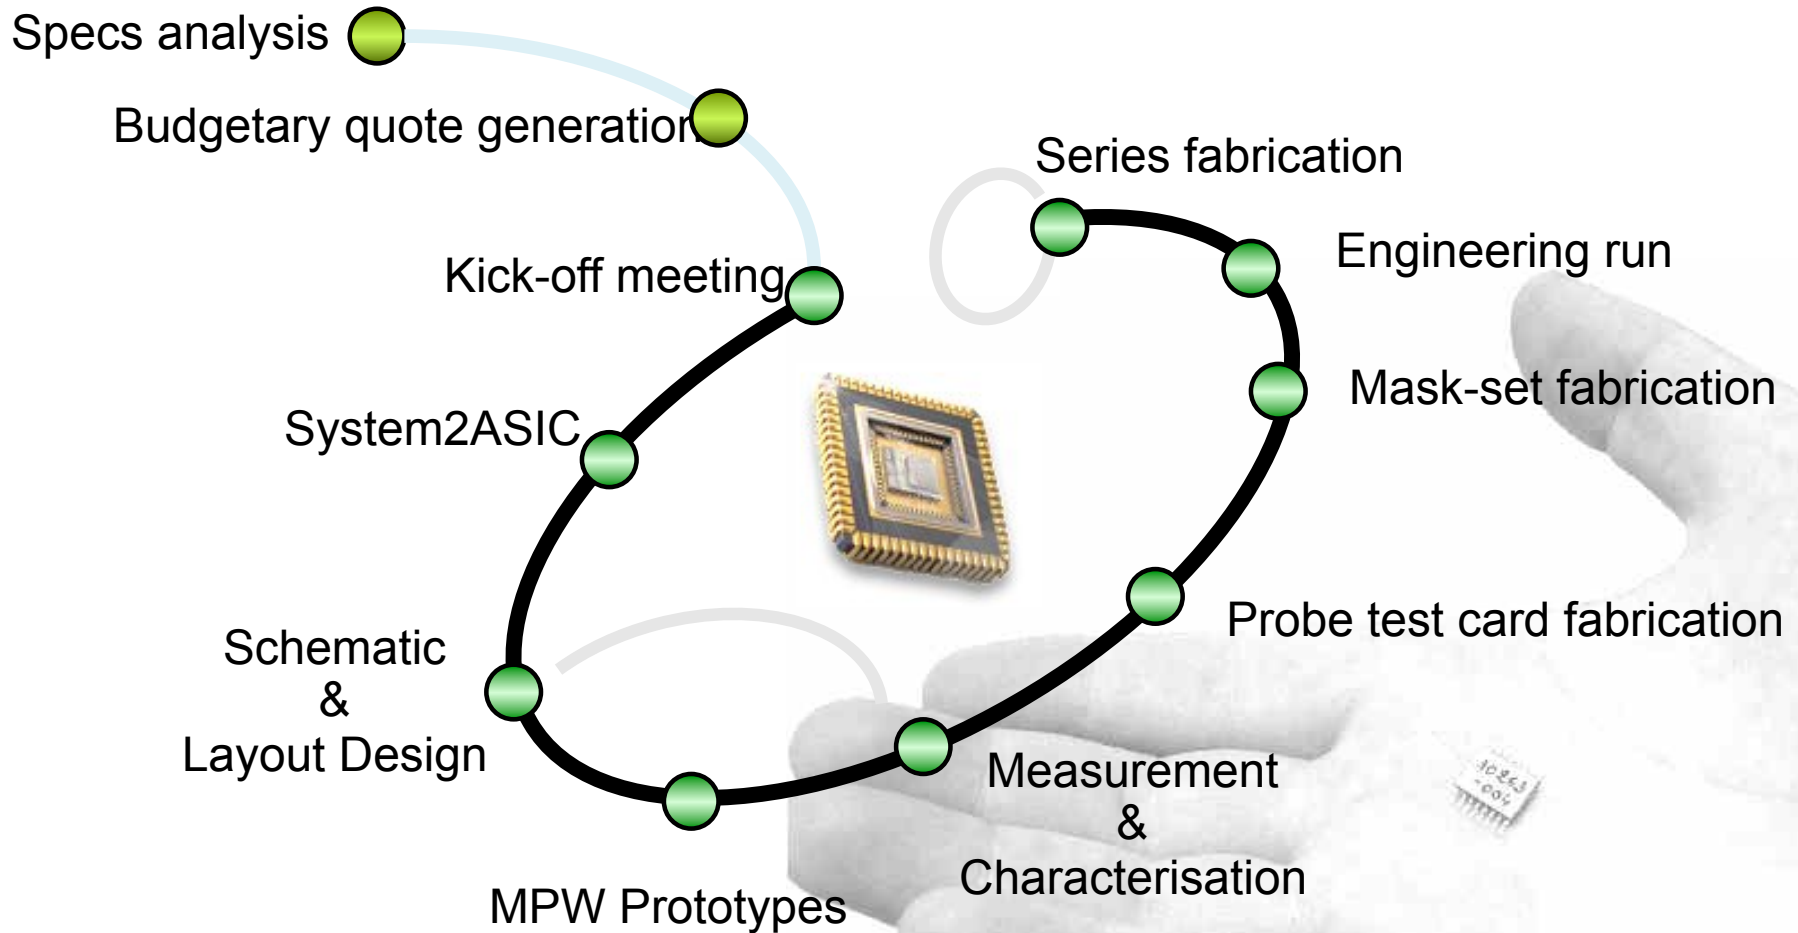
Specs analysis

Budgetary quote generation

Series fabrication

Engineering run

Kick-off meeting

Mask-set fabrication

System2ASIC

Probe test card fabrication

Schematic
&
Layout Design

Measurement
&
Characterisation

MPW Prototypes